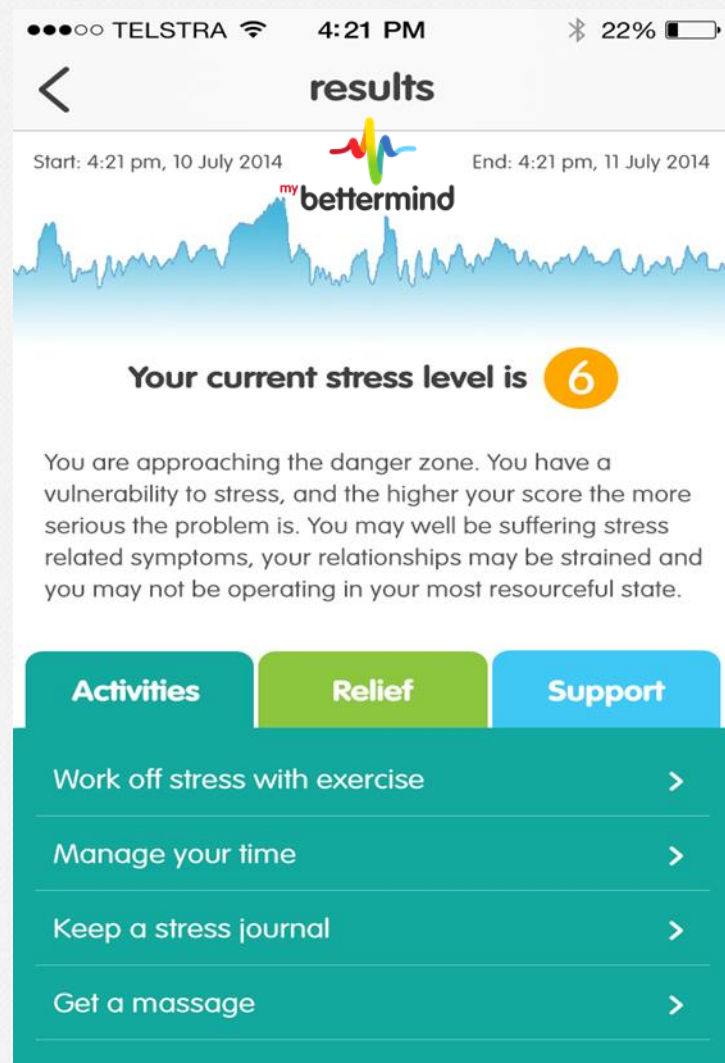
●●●○○ TELSTRA 4:21 PM 22%

<

results

Start: 4:21 pm, 10 July 2014

my bettermind

End: 4:21 pm, 11 July 2014

Your current stress level is 6

You are approaching the danger zone. You have a vulnerability to stress, and the higher your score the more serious the problem is. You may well be suffering stress related symptoms, your relationships may be strained and you may not be operating in your most resourceful state.

Activities

Relief

Support

Work off stress with exercise >

Manage your time >

Keep a stress journal >

Get a massage >